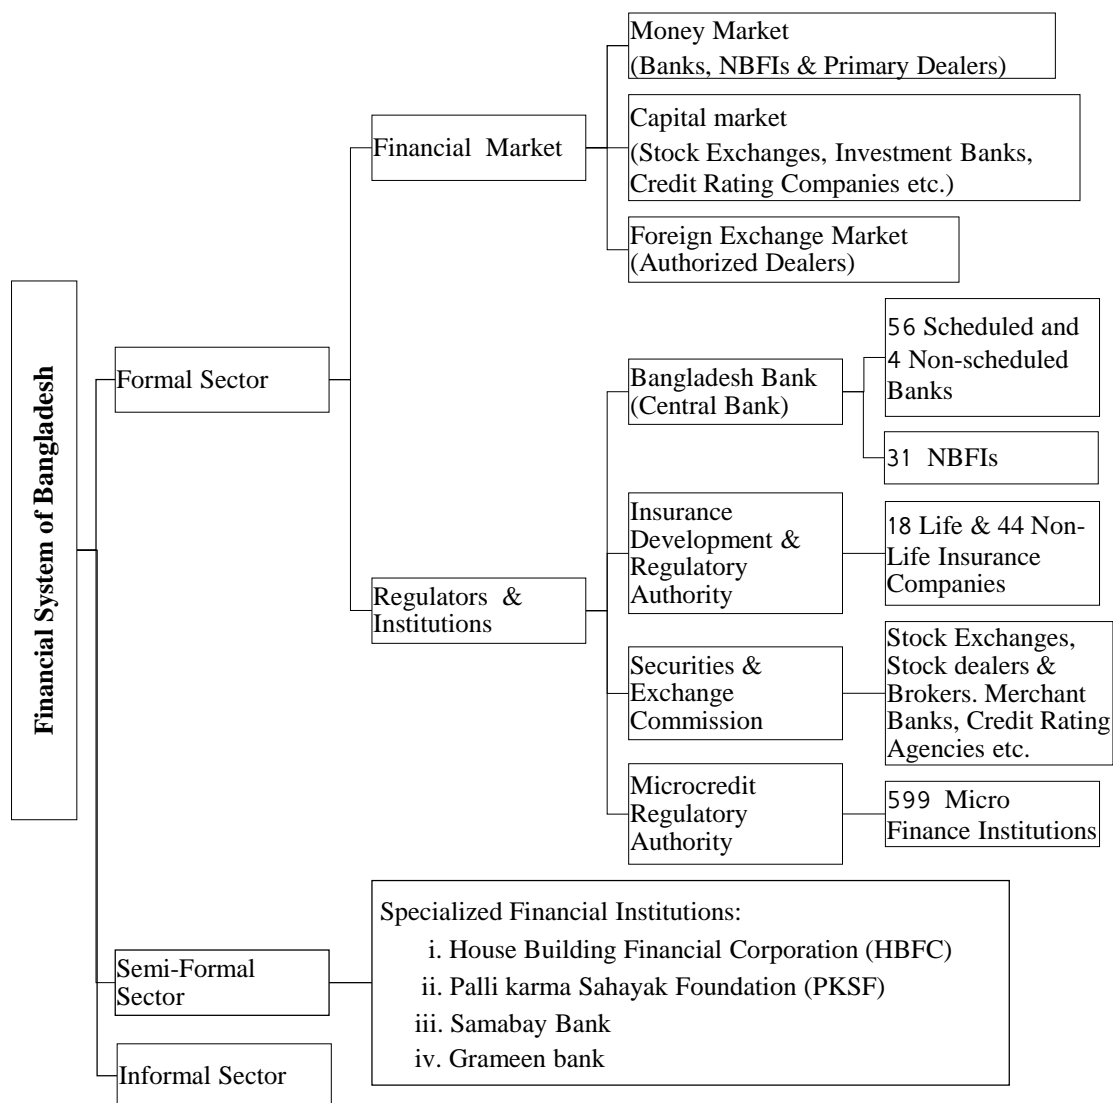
Financial System of Bangladesh

Formal Sector

Financial Market

Money Market
(Banks, NBFIs & Primary Dealers)

Capital market
(Stock Exchanges, Investment Banks, Credit Rating Companies etc.)

Foreign Exchange Market
(Authorized Dealers)

Regulators & Institutions

Bangladesh Bank
(Central Bank)

56 Scheduled and 4 Non-scheduled Banks

31 NBFIs

Insurance Development & Regulatory Authority

18 Life & 44 Non-Life Insurance Companies

Securities & Exchange Commission

Stock Exchanges, Stock dealers & Brokers. Merchant Banks, Credit Rating Agencies etc.

Microcredit Regulatory Authority

599 Micro Finance Institutions

Semi-Formal Sector

Specialized Financial Institutions:
i. House Building Financial Corporation (HBFC)
ii. Palli karma Sahayak Foundation (PKSF)
iii. Samabay Bank
iv. Grameen bank

Informal Sector